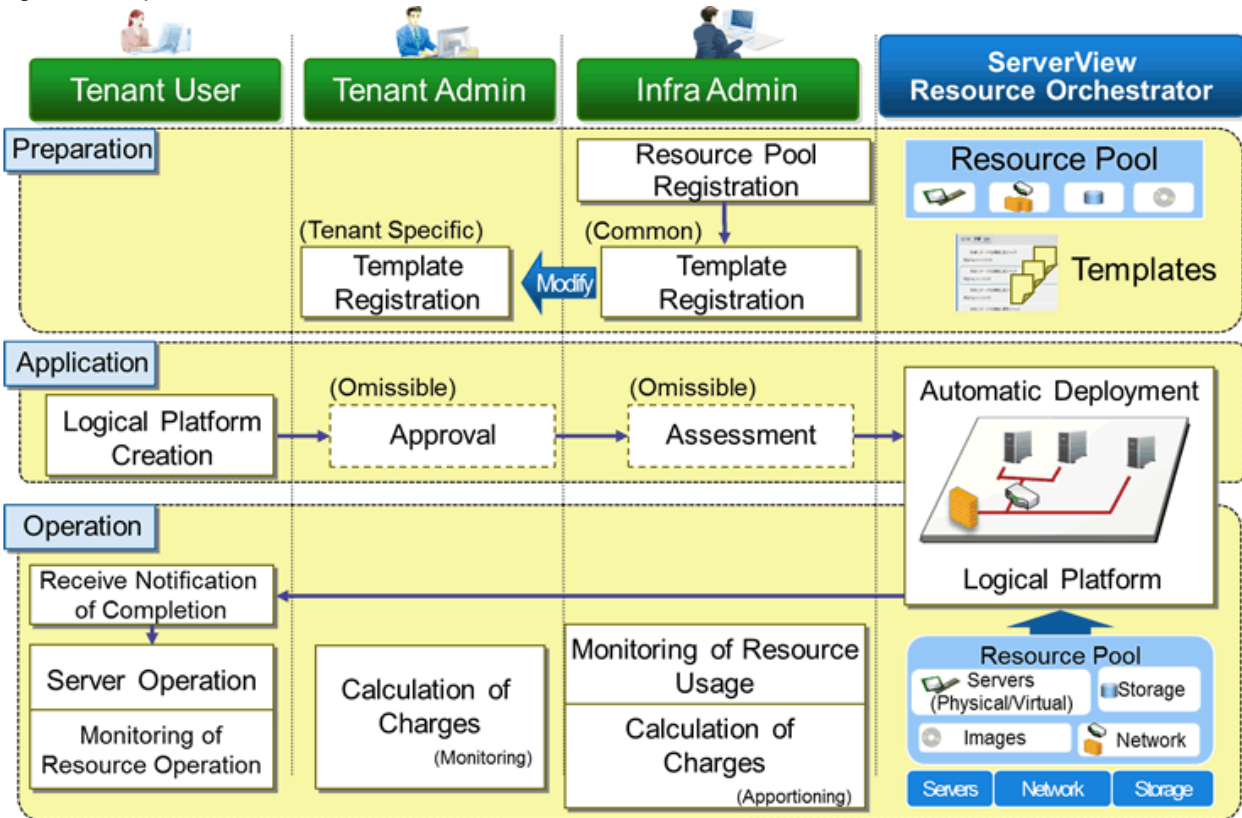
Tenant User

Tenant Admin

Infra Admin

ServerView Resource Orchestrator

Preparation

Resource Pool Registration

Resource Pool

(Tenant Specific)

Template Registration

Modify

(Common)

Template Registration

Templates

Application

(Omissible)

(Omissible)

Automatic Deployment

Logical Platform Creation

Approval

Assessment

Operation

Receive Notification of Completion

Logical Platform

Server Operation

Monitoring of Resource Operation

Calculation of Charges

(Monitoring)

Monitoring of Resource Usage

Calculation of Charges

(Apportioning)

Resource Pool

Servers (Physical/Virtual)

Storage

Images

Network

Servers

Network

Storage